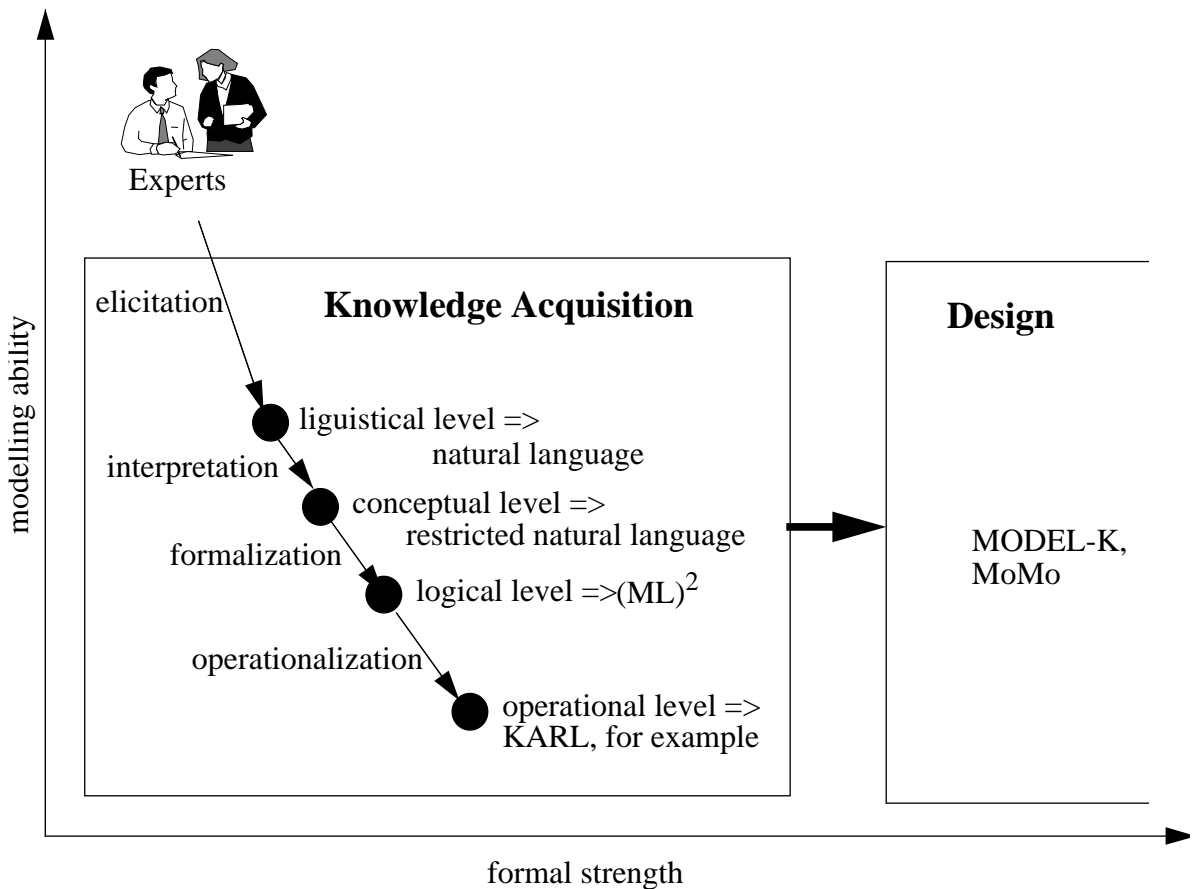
Experts

modelling ability

elicitation

Knowledge Acquisition

liguistical level =>
natural language

interpretation

conceptual level =>
restricted natural language

formalization

logical level =>$(ML)^2$

operationalization

operational level =>
KARL, for example

Design

MODEL-K,
MoMo

formal strength